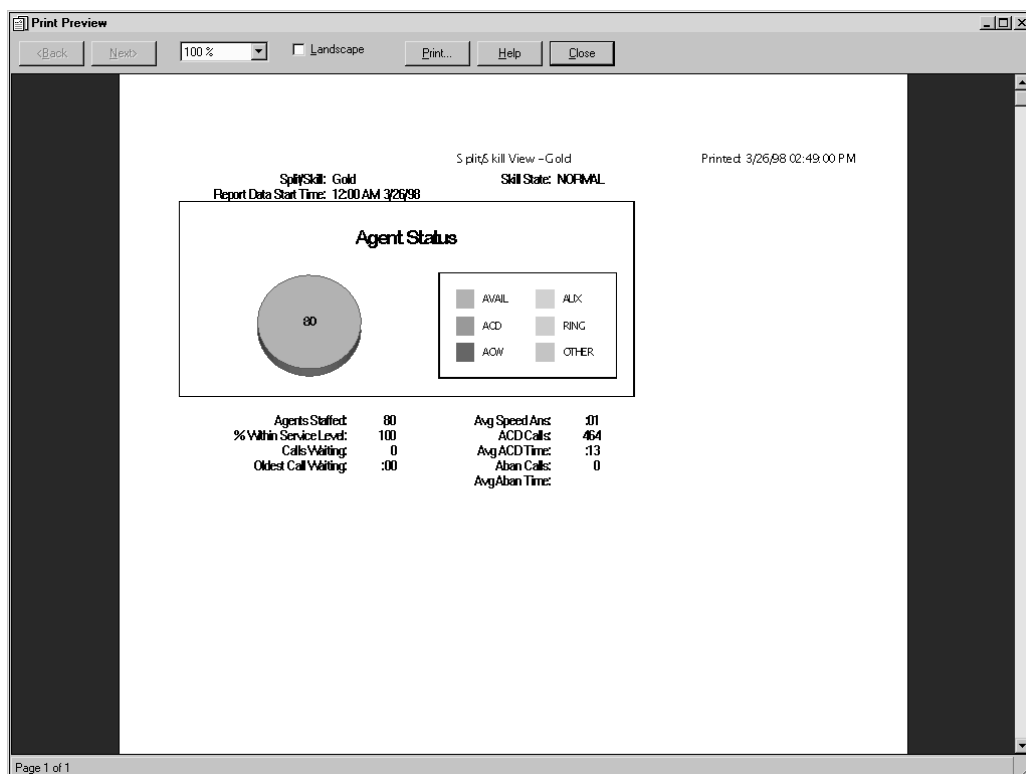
Print Preview

<Back Next> 100 % Landscape Print... Help Close

Split/Skill View - Gold

Printed: 3/26/98 02:49:00 PM

Split/Skill: Gold
Report Data Start Time: 12:00 AM 3/26/98

Skill State: NORMAL

Agent Status

80

AVAIL
ACD
ACW
AUX
RING
OTHER

Agents Staffed: 80
% Within Service Level: 100
Calls Waiting: 0
Oldest Call Waiting: :00

Avg Speed Ans: :01
ACD Calls: 464
Avg ACD Time: :13
Aban Calls: 0
Avg Aban Time:

Page 1 of 1